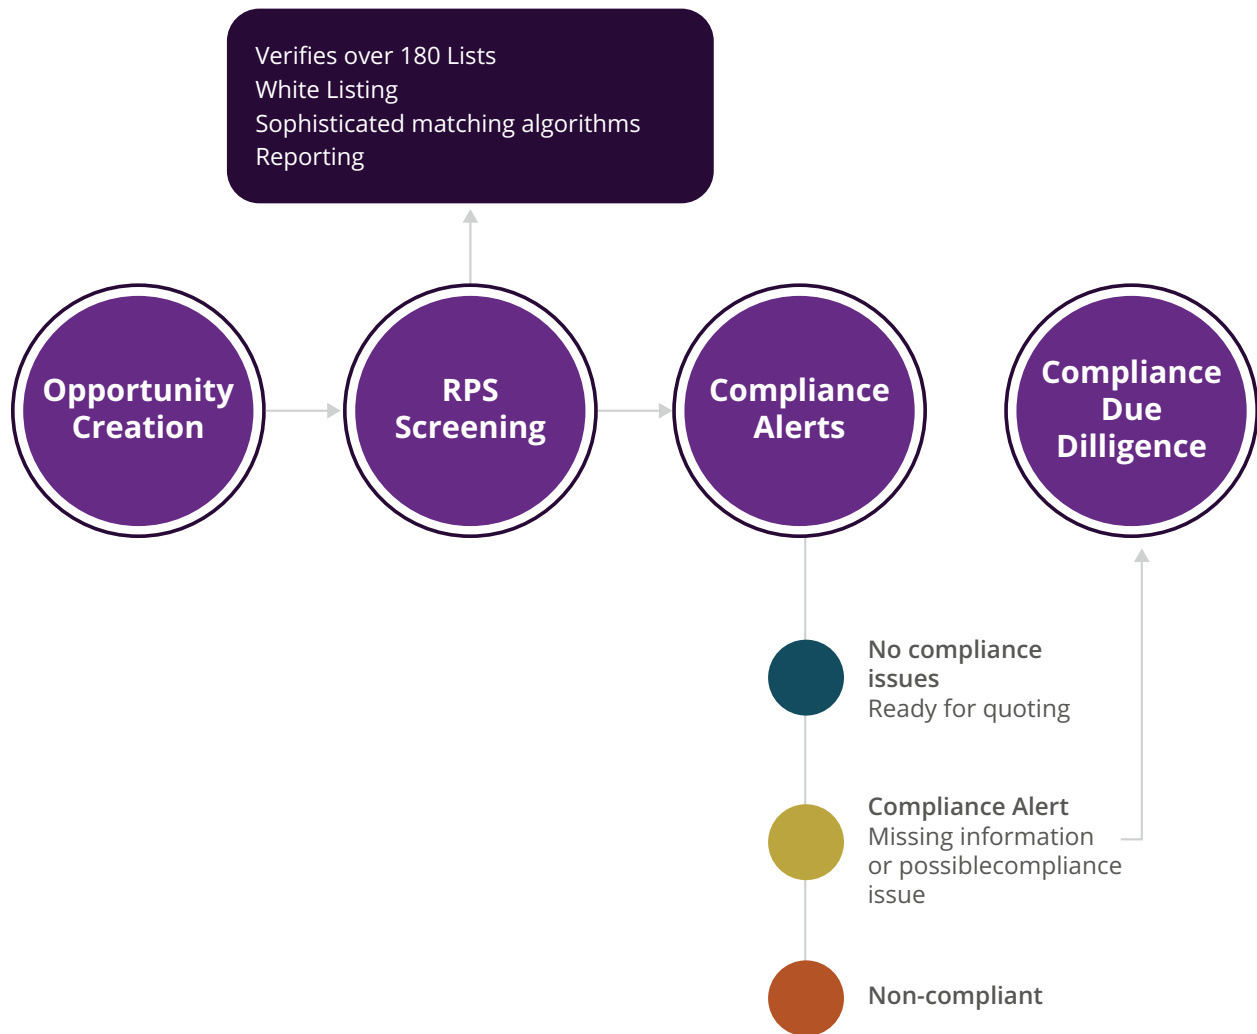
Verifies over 180 Lists
White Listing
Sophisticated matching algorithms
Reporting

Opportunity Creation

RPS Screening

Compliance Alerts

Compliance Due Dilligence

No compliance issues
Ready for quoting

Compliance Alert
Missing information or possiblecompliance issue

Non-compliant